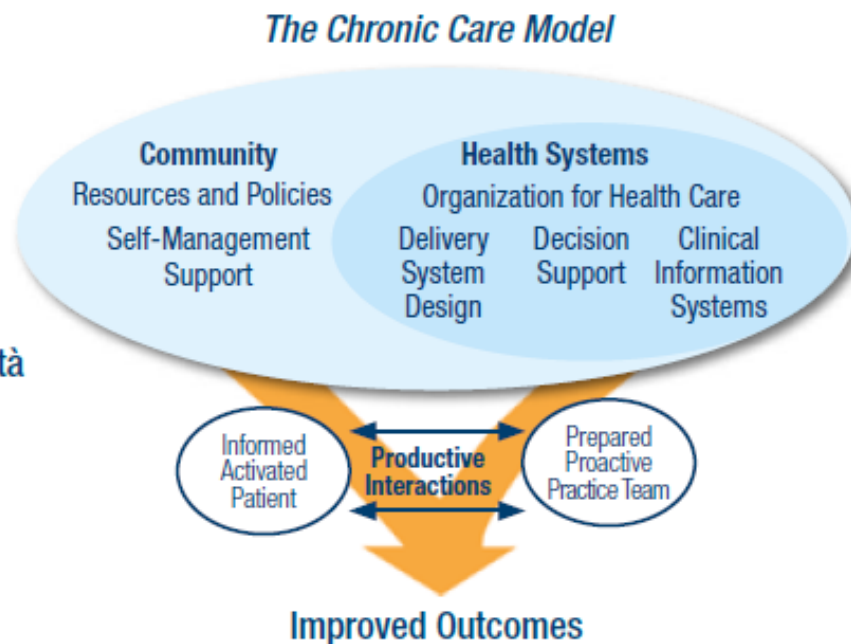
The Chronic Care Model

Community
Resources and Policies
Self-Management Support

Health Systems
Organization for Health Care
Delivery System Design
Decision Support
Clinical Information Systems

tà

Informed Activated Patient

Productive Interactions

Prepared Proactive Practice Team

Improved Outcomes